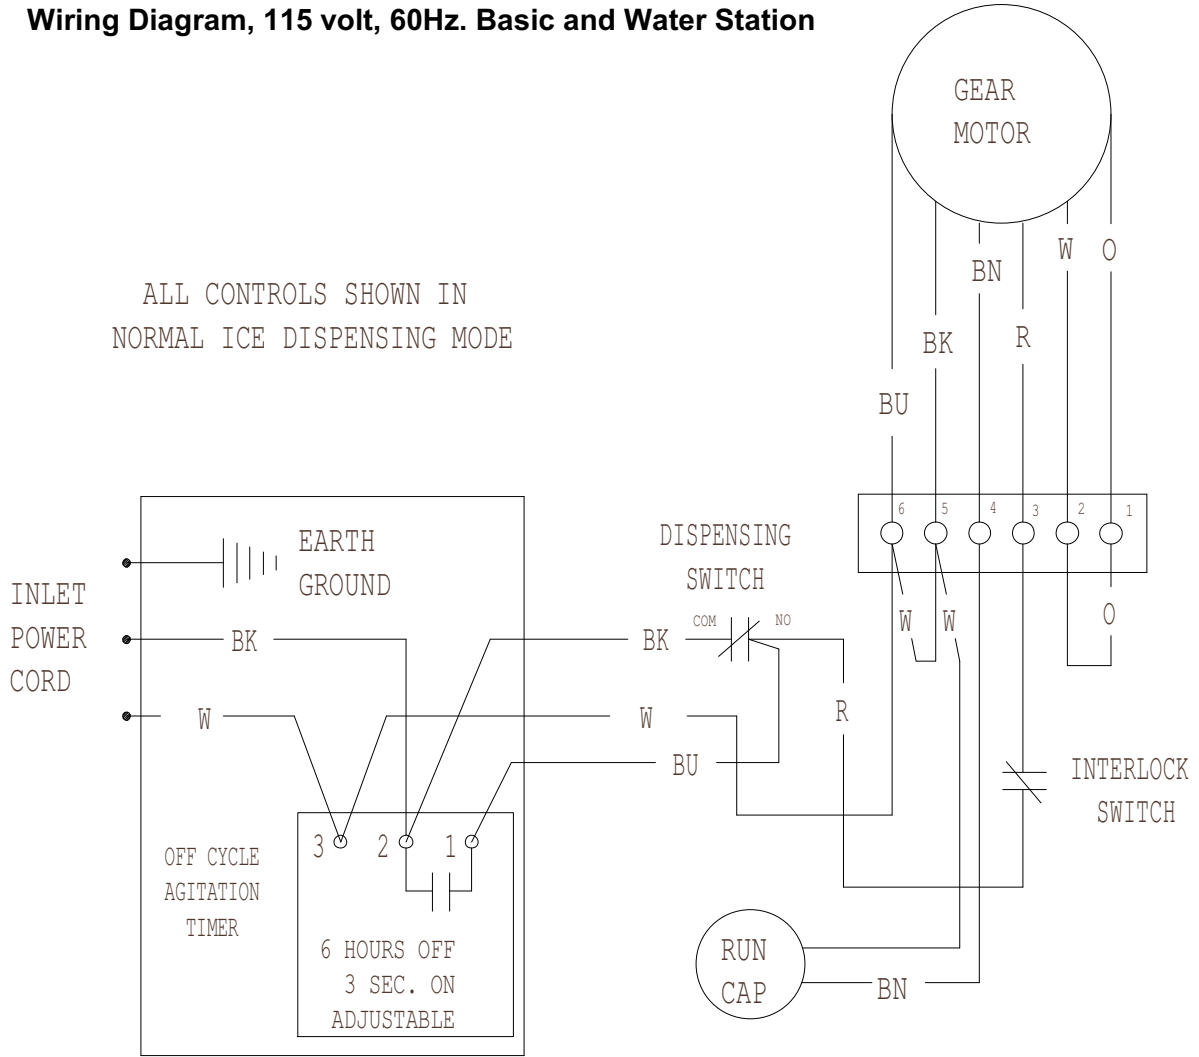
Wiring Diagram, 115 volt, 60Hz. Basic and Water Station

GEAR MOTOR

BN

W O

ALL CONTROLS SHOWN IN NORMAL ICE DISPENSING MODE

BK R

BU

6 5 4 3 2 1

EARTH GROUND

DISPENSING SWITCH

INLET POWER CORD

COM NO

BK

BK

W W

O

W

W

R

BU

INTERLOCK SWITCH

OFF CYCLE AGITATION TIMER

3 2 1

6 HOURS OFF 3 SEC. ON ADJUSTABLE

RUN CAP

BN